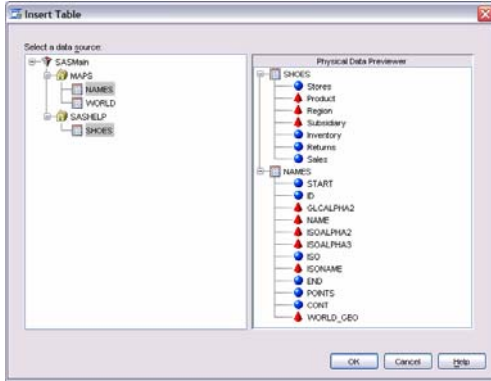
Insert Table

Select a data source:

SASMain
MAPS
NAMES
WORLD
SASHELP
SHOES

Physical Data Previewer

SHOES
Stores
Product
Region
Subsidiary
Inventory
Returns
Sales
NAMES
START
ID
GLCALPHA2
NAME
ISOALPHA2
ISOALPHA3
ISO
ISONAME
END
POINTS
CONT
WORLD_GEO

OK
Cancel
Help